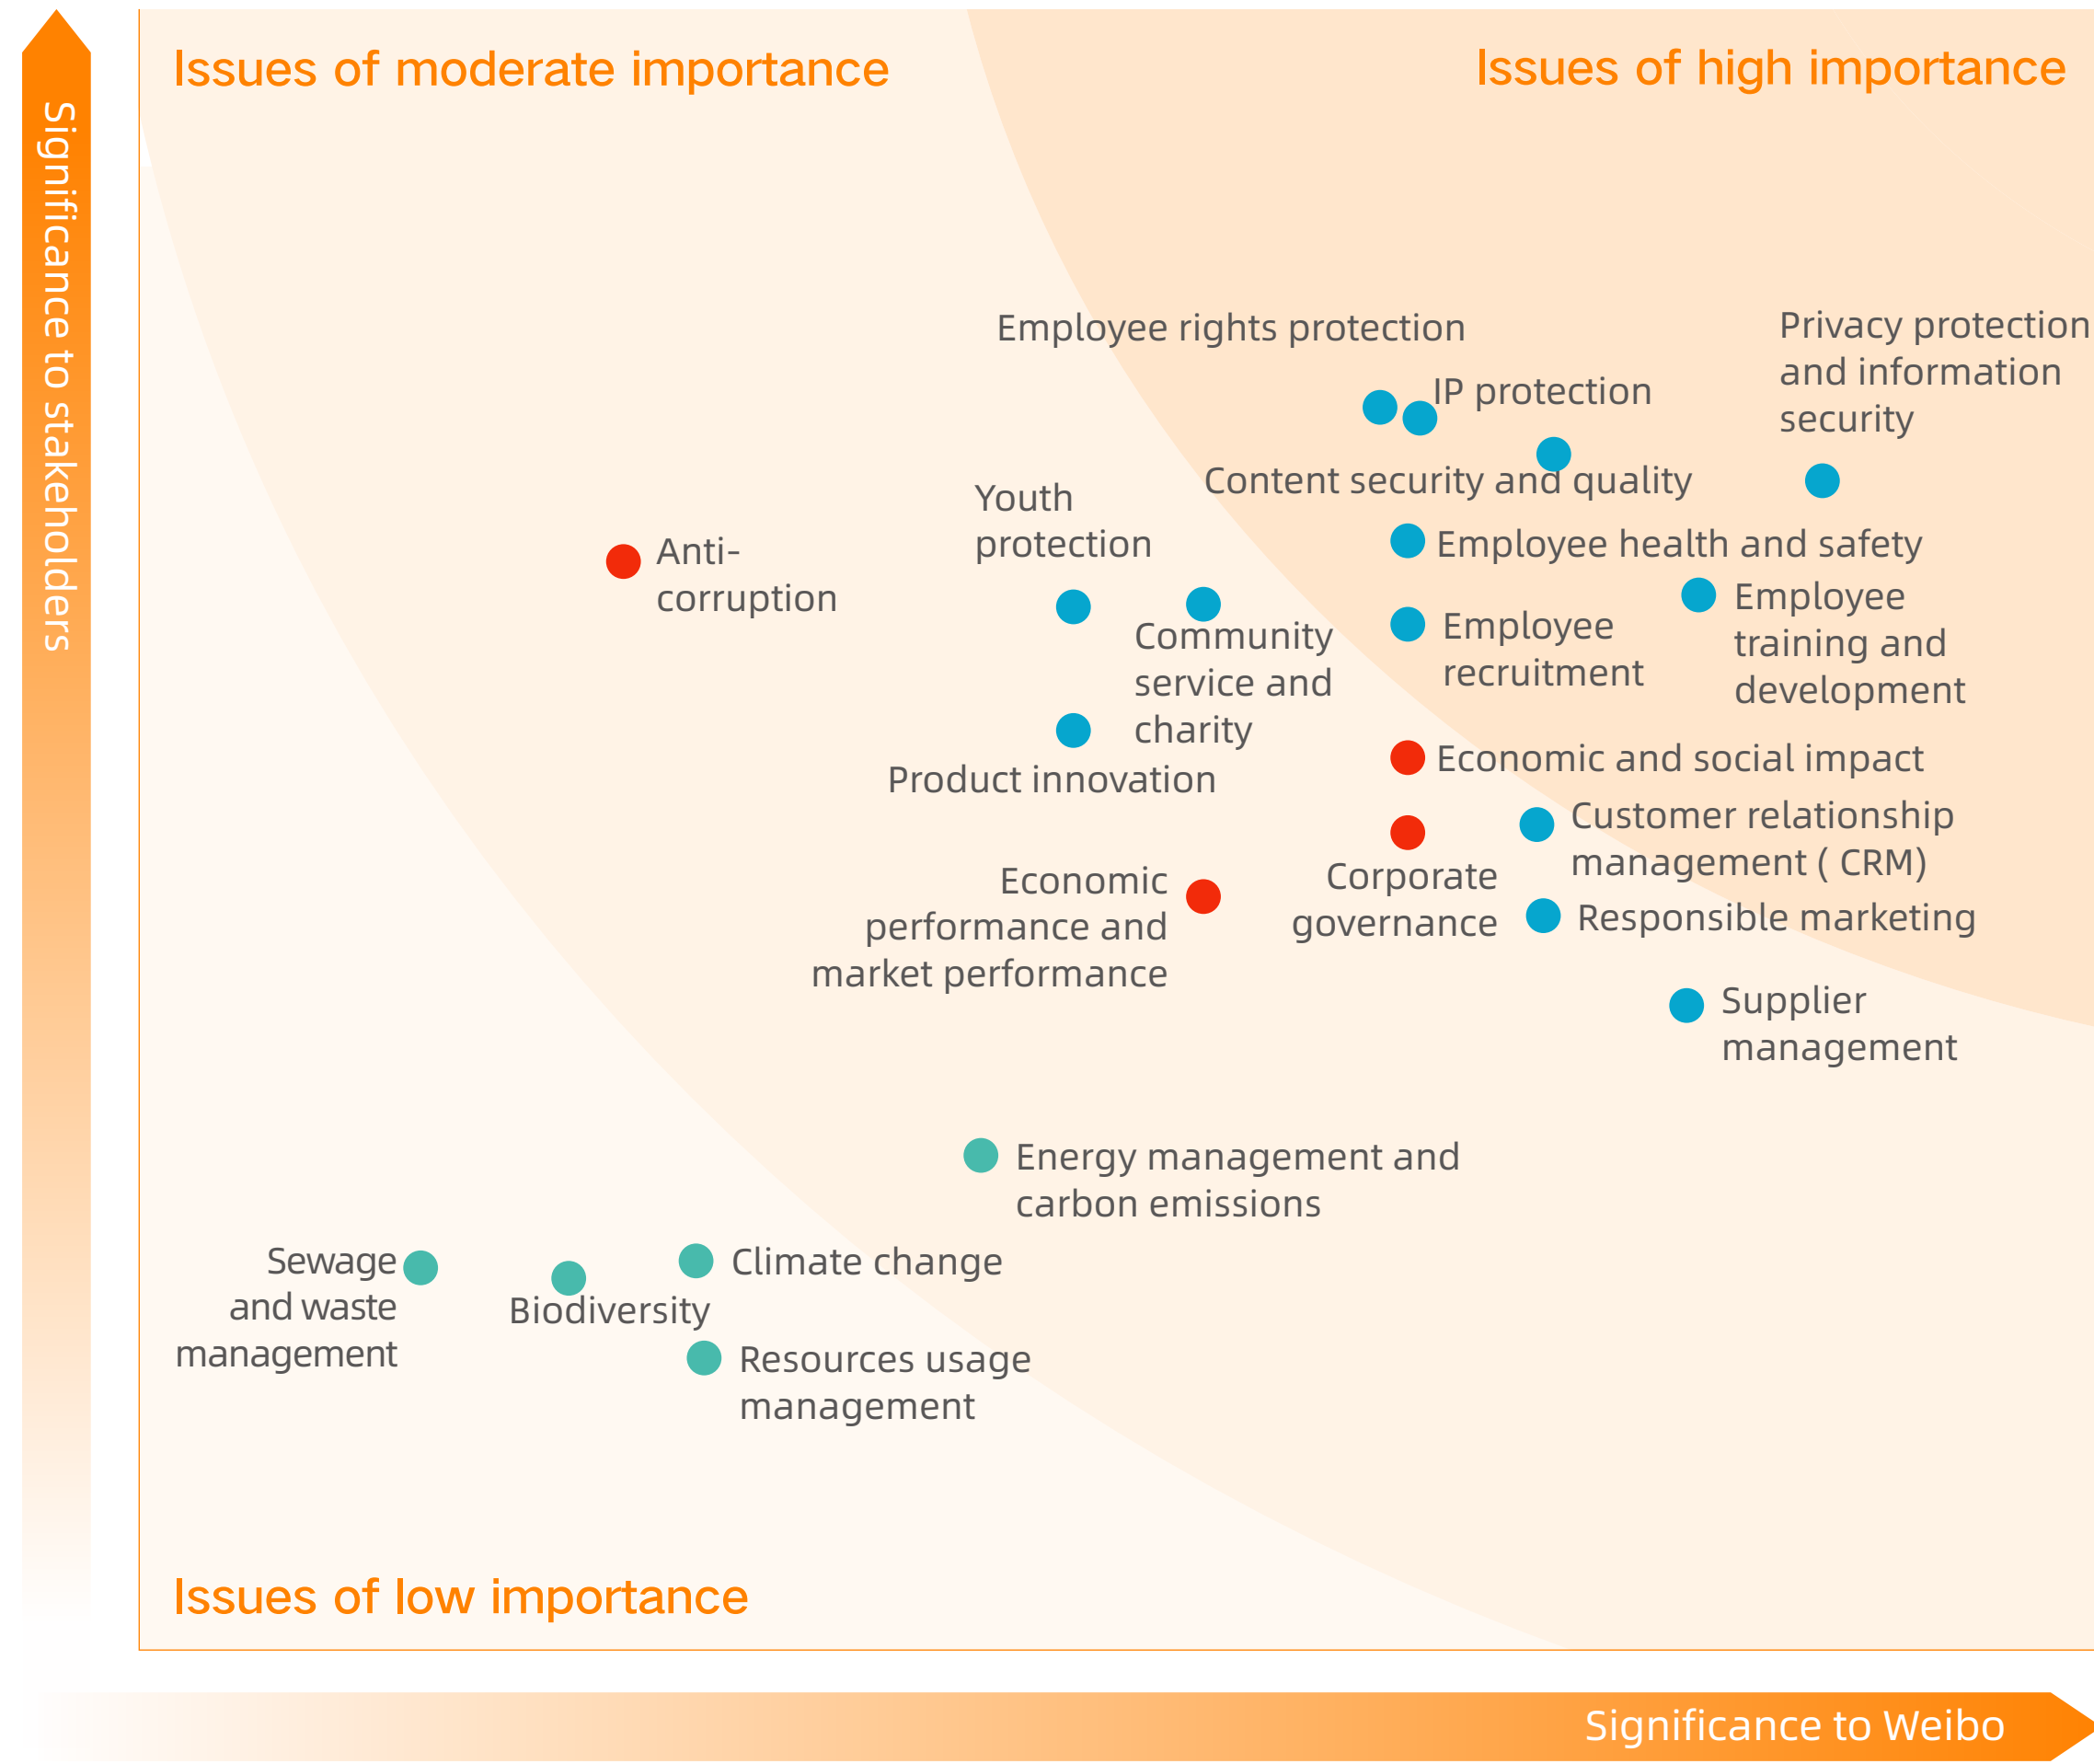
Significance to stakeholders

Issues of moderate importance

Issues of high importance

Employee rights protection

Privacy protection and information security

IP protection

Content security and quality

Youth protection

Anti-corruption

Employee health and safety

Employee training and development

Community service and charity

Employee recruitment

Product innovation

Economic and social impact

Customer relationship management ( CRM)

Corporate governance

Economic performance and market performance

Responsible marketing

Supplier management

Energy management and carbon emissions

Sewage and waste management

Climate change

Biodiversity

Resources usage management

Issues of low importance

Significance to Weibo